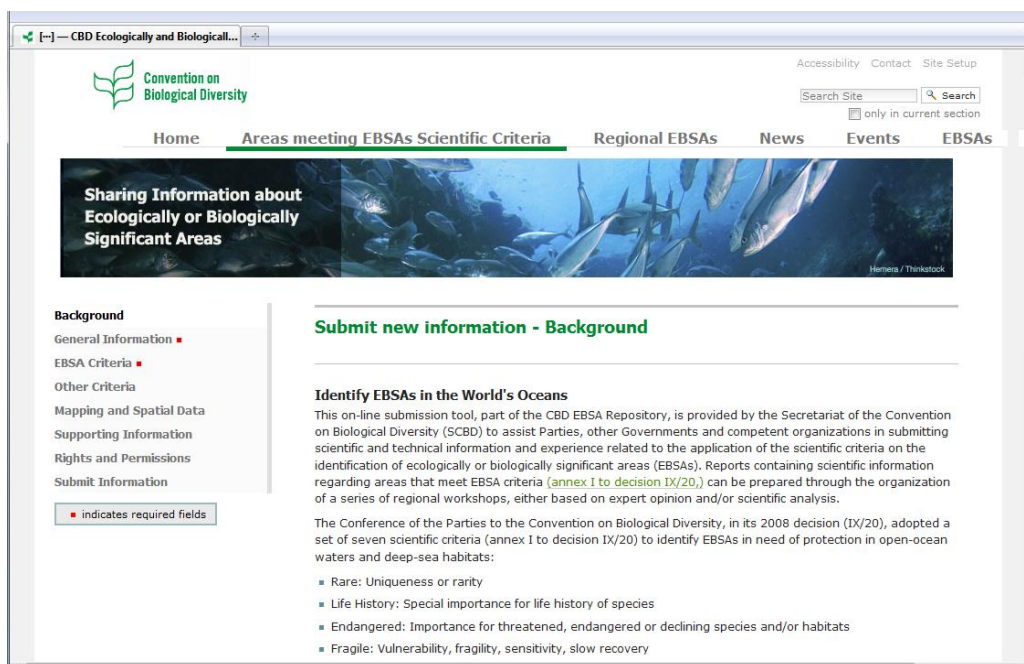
[---] — CBD Ecologically and Biologicall...

Convention on Biological Diversity

Accessibility Contact Site Setup

Search Site Search

only in current section

Home Areas meeting EBSAs Scientific Criteria Regional EBSAs News Events EBSAs

Sharing Information about Ecologically or Biologically Significant Areas

Hemera / Thinkstock

Background
General Information ■
EBSA Criteria ■
Other Criteria
Mapping and Spatial Data
Supporting Information
Rights and Permissions
Submit Information

■ indicates required fields

Submit new information - Background

Identify EBSAs in the World's Oceans

This on-line submission tool, part of the CBD EBSA Repository, is provided by the Secretariat of the Convention on Biological Diversity (SCBD) to assist Parties, other Governments and competent organizations in submitting scientific and technical information and experience related to the application of the scientific criteria on the identification of ecologically or biologically significant areas (EBSAs). Reports containing scientific information regarding areas that meet EBSA criteria (annex I to decision IX/20,) can be prepared through the organization of a series of regional workshops, either based on expert opinion and/or scientific analysis.

The Conference of the Parties to the Convention on Biological Diversity, in its 2008 decision (IX/20), adopted a set of seven scientific criteria (annex I to decision IX/20) to identify EBSAs in need of protection in open-ocean waters and deep-sea habitats:

- Rare: Uniqueness or rarity
- Life History: Special importance for life history of species
- Endangered: Importance for threatened, endangered or declining species and/or habitats
- Fragile: Vulnerability, fragility, sensitivity, slow recovery